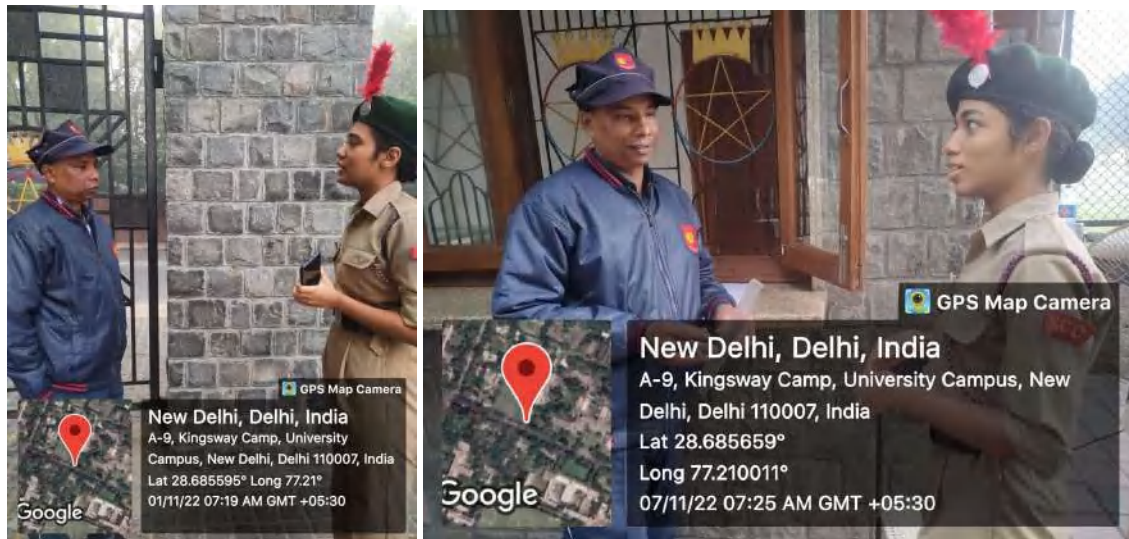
GPS Map Camera
New Delhi, Delhi, India
A-9, Kingsway Camp, University Campus, New Delhi, Delhi 110007, India
Lat 28.685595° Long 77.21°
01/11/22 07:19 AM GMT +05:30
Google

GPS Map Camera
New Delhi, Delhi, India
A-9, Kingsway Camp, University Campus, New Delhi, Delhi 110007, India
Lat 28.685659°
Long 77.210011°
07/11/22 07:25 AM GMT +05:30
Google